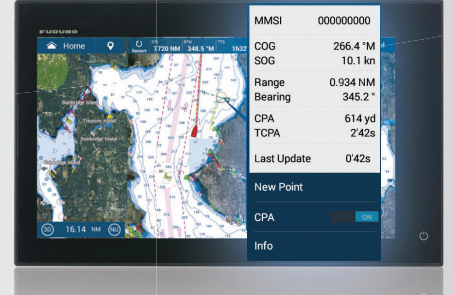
FURUNO

Home

Restart

2720 NM

348.5 °M

1h32

Bainbridge Island

Bainbridge Island

16.14 NM

NU

MMSI 000000000

COG 266.4 °M

SOG 10.1 kn

Range 0.934 NM

Bearing 345.2 °

CPA 614 yd

TCPA 2'42s

Last Update 0'42s

New Point

CPA ON

Info